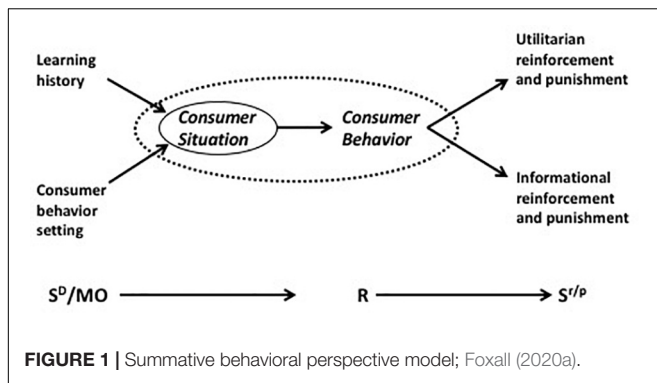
Learning history

Consumer behavior setting

Consumer Situation

Consumer Behavior

Utilitarian reinforcement and punishment

Informational reinforcement and punishment

$S^D$/MO

R

$S^{r/p}$

FIGURE 1 | Summative behavioral perspective model; Foxall (2020a).